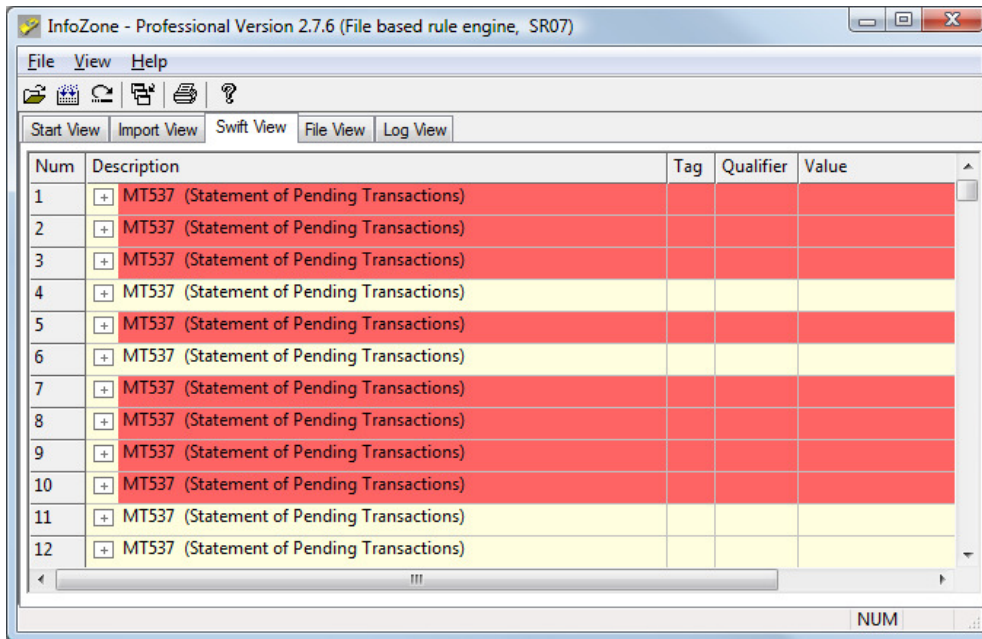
InfoZone - Professional Version 2.7.6 (File based rule engine, SR07)

File View Help

Start View | Import View | Swift View | File View | Log View

| Num | Description | Tag | Qualifier | Value |
|---|---|---|---|---|
| 1 | + MT537 (Statement of Pending Transactions) | | | |
| 2 | + MT537 (Statement of Pending Transactions) | | | |
| 3 | + MT537 (Statement of Pending Transactions) | | | |
| 4 | + MT537 (Statement of Pending Transactions) | | | |
| 5 | + MT537 (Statement of Pending Transactions) | | | |
| 6 | + MT537 (Statement of Pending Transactions) | | | |
| 7 | + MT537 (Statement of Pending Transactions) | | | |
| 8 | + MT537 (Statement of Pending Transactions) | | | |
| 9 | + MT537 (Statement of Pending Transactions) | | | |
| 10 | + MT537 (Statement of Pending Transactions) | | | |
| 11 | + MT537 (Statement of Pending Transactions) | | | |
| 12 | + MT537 (Statement of Pending Transactions) | | | |

NUM